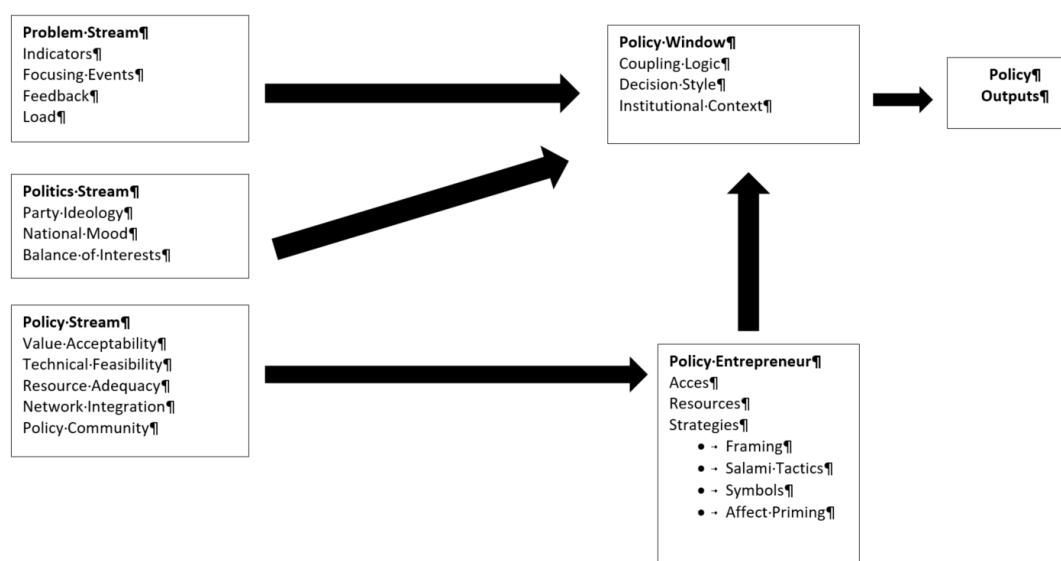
**Problem·Stream¶**
Indicators¶
Focusing·Events¶
Feedback¶
Load¶

**Politics·Stream¶**
Party·Ideology¶
National·Mood¶
Balance·of·Interests¶

**Policy·Stream¶**
Value·Acceptability¶
Technical·Feasibility¶
Resource·Adequacy¶
Network·Integration¶
Policy·Community¶

**Policy·Window¶**
Coupling·Logic¶
Decision·Style¶
Institutional·Context¶

**Policy¶**
**Outputs¶**

**Policy·Entrepreneur¶**
Acces¶
Resources¶
Strategies¶
- → Framing¶
- → Salami·Tactics¶
- → Symbols¶
- → Affect·Priming¶